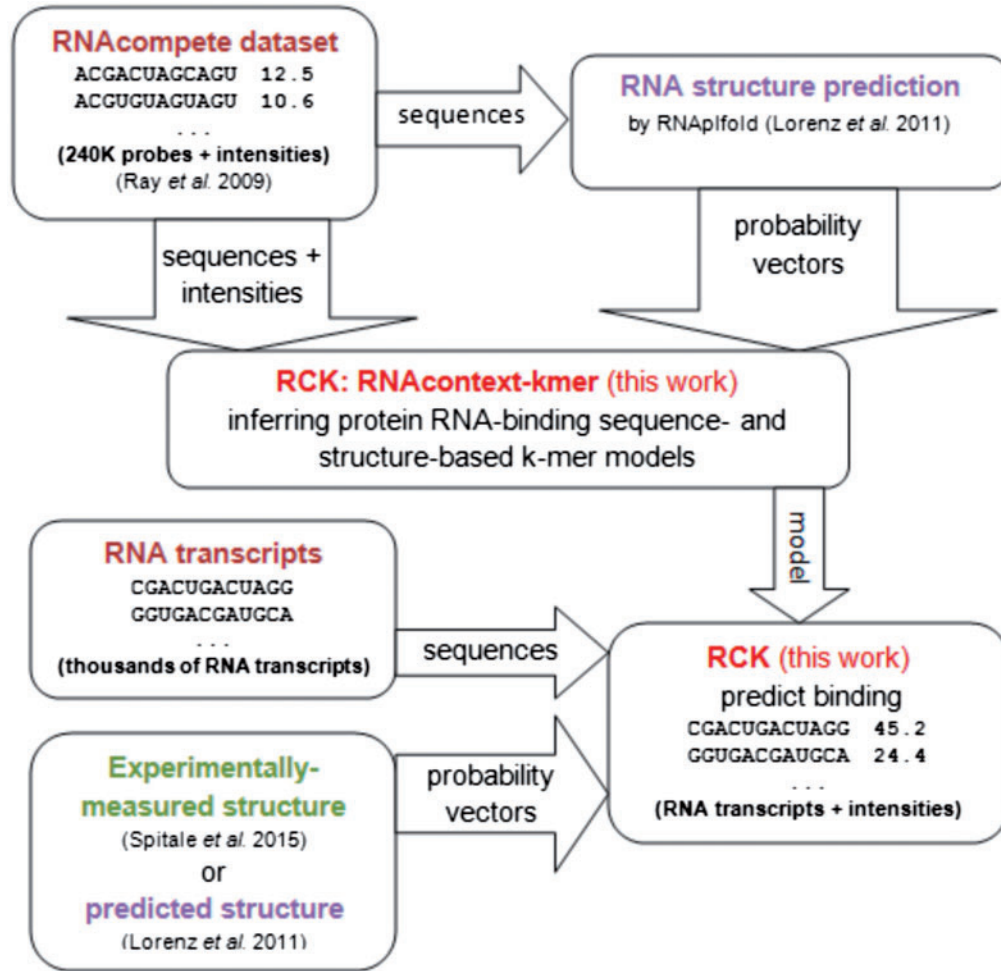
RNAcompete dataset
ACGACUAGCAGU 12.5
ACGUGUAGUAGU 10.6
. . .
(240K probes + intensities)
(Ray et al. 2009)

sequences

RNA structure prediction
by RNAplfold (Lorenz et al. 2011)

sequences + intensities

probability vectors

RCK: RNAcontext-kmer (this work)
inferring protein RNA-binding sequence- and structure-based k-mer models

model

RNA transcripts
CGACUGACUAGG
GGUGACGAUGCA
. . .
(thousands of RNA transcripts)

sequences

RCK (this work)
predict binding
CGACUGACUAGG 45.2
GGUGACGAUGCA 24.4
. . .
(RNA transcripts + intensities)

Experimentally-measured structure
(Spitale et al. 2015)
or
predicted structure
(Lorenz et al. 2011)

probability vectors